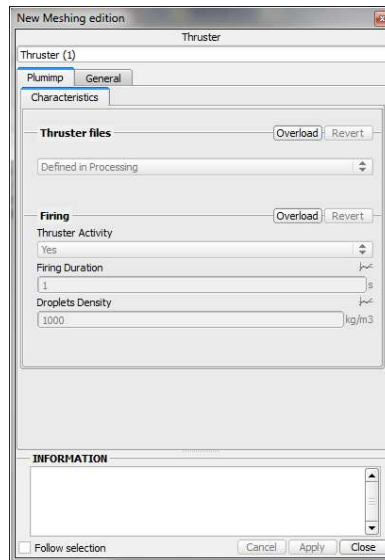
New Meshing edition

Thruster

Thruster (1)

Plumimp General

Characteristics

Thruster files Overload Revert

Defined in Processing

Firing Overload Revert

Thruster Activity

Yes

Firing Duration

1 s

Droplets Density

1000 kg/m3

INFORMATION

Follow selection Cancel Apply Close